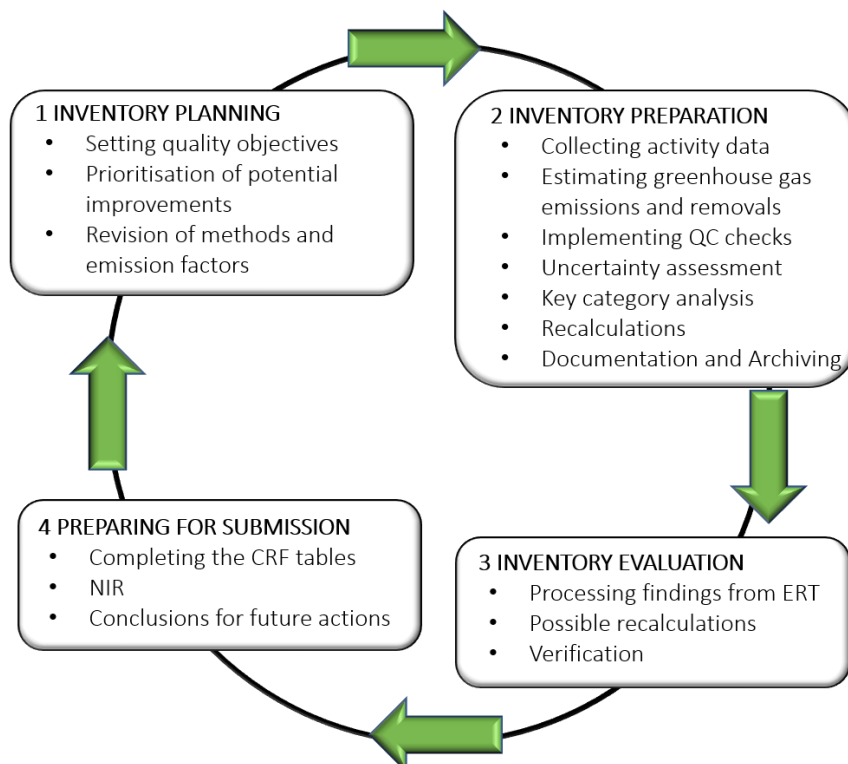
1 INVENTORY PLANNING
- Setting quality objectives
- Prioritisation of potential improvements
- Revision of methods and emission factors

2 INVENTORY PREPARATION
- Collecting activity data
- Estimating greenhouse gas emissions and removals
- Implementing QC checks
- Uncertainty assessment
- Key category analysis
- Recalculations
- Documentation and Archiving

3 INVENTORY EVALUATION
- Processing findings from ERT
- Possible recalculations
- Verification

4 PREPARING FOR SUBMISSION
- Completing the CRF tables
- NIR
- Conclusions for future actions